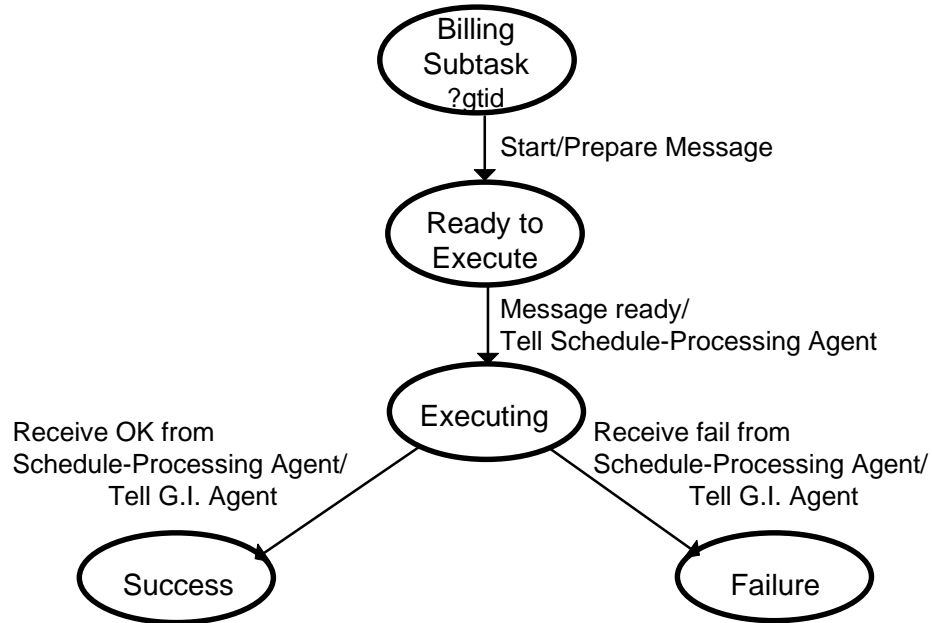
Billing Subtask ?gtid

Start/Prepare Message

Ready to Execute

Message ready/
Tell Schedule-Processing Agent

Executing

Receive OK from
Schedule-Processing Agent/
Tell G.I. Agent

Receive fail from
Schedule-Processing Agent/
Tell G.I. Agent

Success

Failure